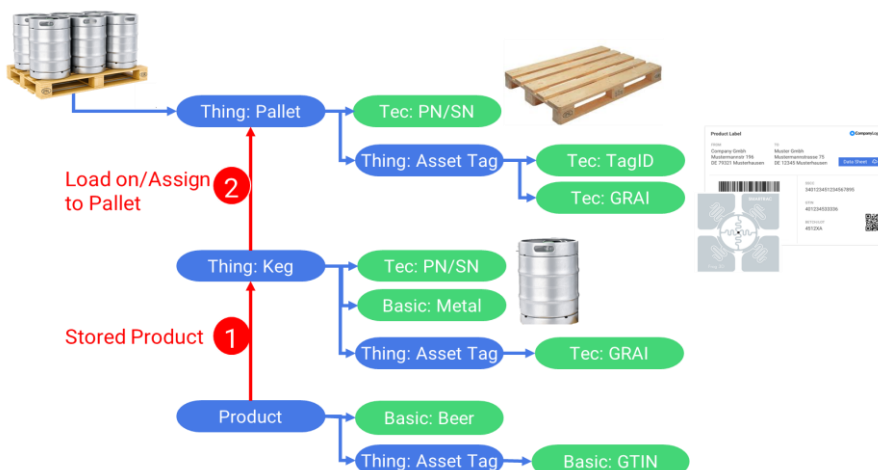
Thing: Pallet
Tec: PN/SN
Thing: Asset Tag
Tec: TagID
Tec: GRAI
Load on/Assign to Pallet
2
Thing: Keg
Tec: PN/SN
Basic: Metal
Thing: Asset Tag
Tec: GRAI
Stored Product
1
Product
Basic: Beer
Thing: Asset Tag
Basic: GTIN

Product Label
Company GmbH
Mustermannstr 11
DE 70321 Musterhausen
Muster GmbH
Mustermannstrasse 15
DE 12345 Musterhausen
Data Sheet
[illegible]
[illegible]
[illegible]